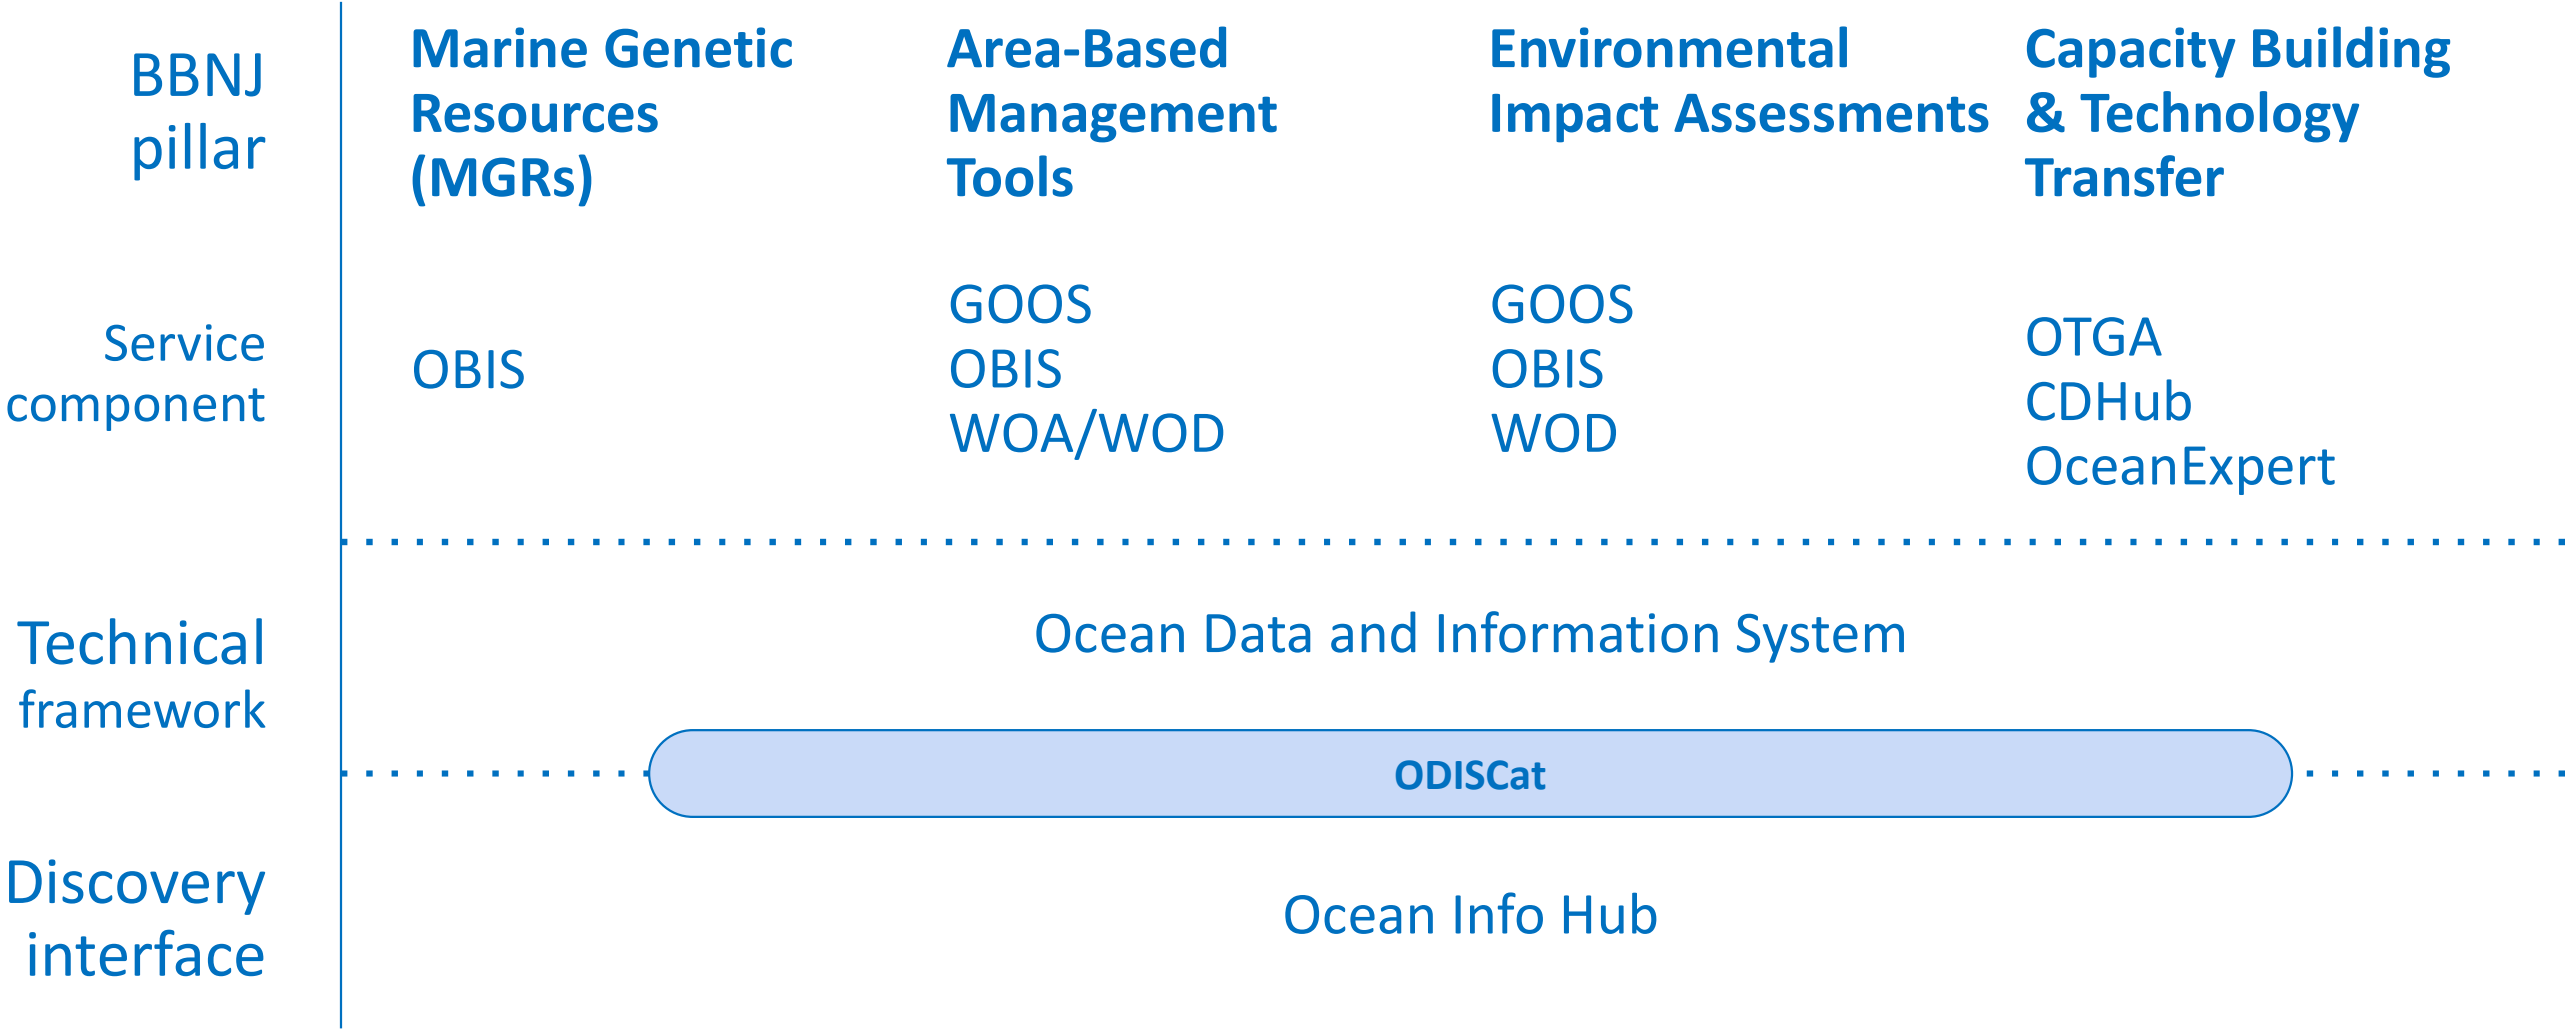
BBNJ pillar

Marine Genetic Resources (MGRs)

Area-Based Management Tools

Environmental Impact Assessments

Capacity Building & Technology Transfer

Service component

OBIS

GOOS
OBIS
WOA/WOD

GOOS
OBIS
WOD

OTGA
CDHub
OceanExpert

Technical framework

Ocean Data and Information System

ODISCat

Discovery interface

Ocean Info Hub